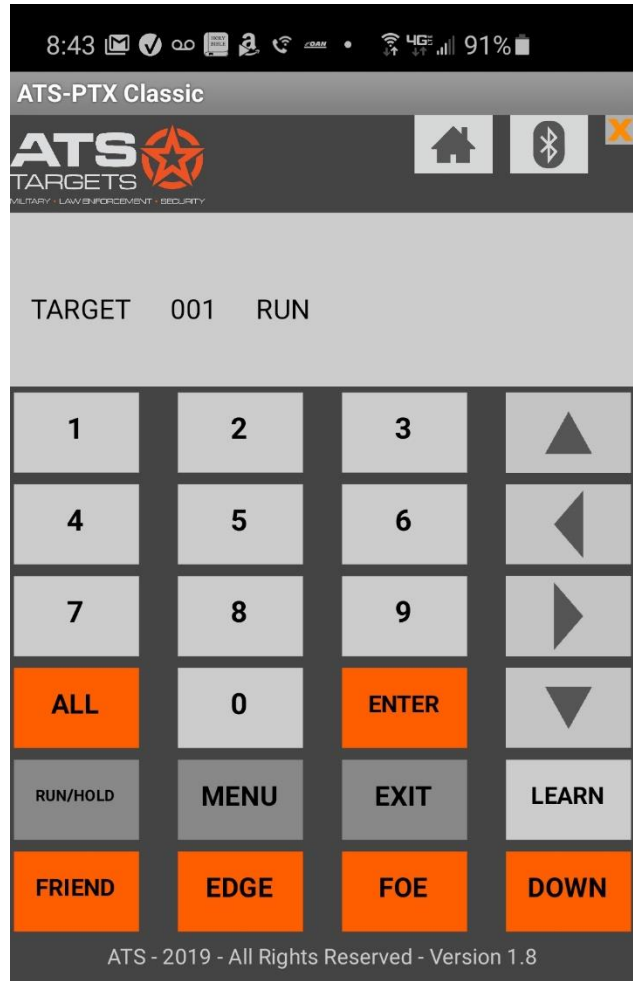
8:43 4G 91%

ATS-PTX Classic

ATS TARGETS
MILITARY • LAW ENFORCEMENT • SECURITY

X

TARGET 001 RUN

1 2 3
4 5 6
7 8 9
ALL 0 ENTER
RUN/HOLD MENU EXIT LEARN
FRIEND EDGE FOE DOWN

ATS - 2019 - All Rights Reserved - Version 1.8